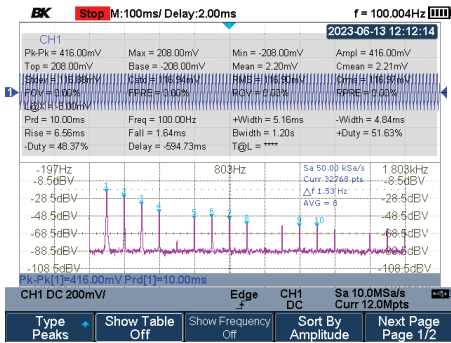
BK Stop M:100ms/ Delay:2.00ms f = 100.004Hz

CH1 2023-06-13 12:12:14

| Pk-Pk = 416.00mV | Max = 208.00mV | Min = -208.00mV | Ampl = 416.00mV |
|---|---|---|---|
| Top = 208.00mV | Base = -208.00mV | Mean = 2.20mV | Cmean = 2.21mV |
| Stdev = 116.86mV | Cstd = 116.84mV | RMS = 116.80mV | Crms = 116.87mV |
| FOV = 0.00% | FPRE = 0.00% | ROV = 0.00% | RPRE = 0.00% |
| L@X = -8.00mV | | | |
| Prd = 10.00ms | Freq = 100.00Hz | +Width = 5.16ms | -Width = 4.84ms |
| Rise = 6.56ms | Fall = 1.64ms | Bwidth = 1.20s | +Duty = 51.63% |
| -Duty = 48.37% | Delay = -594.73ms | T@L = **** | |

-197Hz 803Hz 1.803kHz
-8.5dBV Sa 50.00 kSa/s -8.5dBV
Curr 32768 pts
-28.5dBV △f 1.53 Hz -28.5dBV
AVG = 8
-48.5dBV -48.5dBV
-68.5dBV -68.5dBV
-88.5dBV -88.5dBV
-108.5dBV -108.5dBV
1 2 3 4 5 6 7 8 9 10

Pk-Pk[1]=416.00mV Prd[1]=10.00ms

CH1 DC 200mV/ Edge CH1 DC Sa 10.0MSa/s Curr 12.0Mpts

Type Peaks | Show Table Off | Show Frequency Off | Sort By Amplitude | Next Page Page 1/2